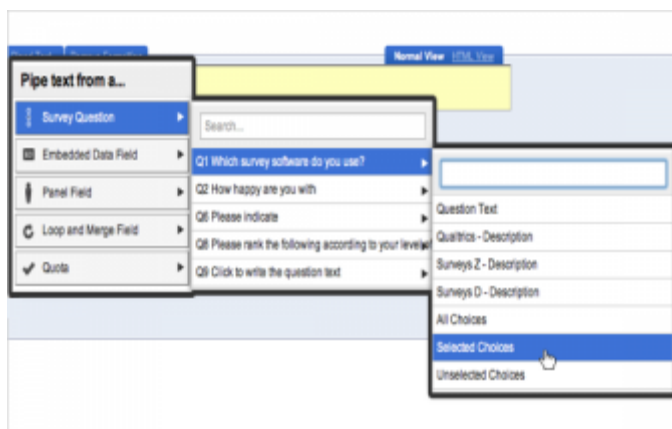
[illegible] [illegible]

Normal View HTML View

Pipe text from a...

Survey Question

Embedded Data Field

Panel Field

Loop and Merge Field

Quota

Search...

Q1 Which survey software do you use?

Q2 How happy are you with

Q6 Please indicate

Q8 Please rank the following according to your level

Q9 Click to write the question text

Question Text

Qualtrics - Description

Surveys Z - Description

Surveys D - Description

All Choices

Selected Choices

Unselected Choices